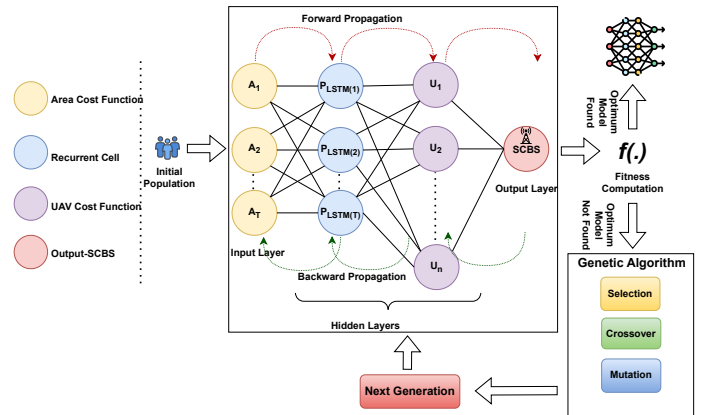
Area Cost Function

Recurrent Cell

UAV Cost Function

Output-SCBS

Initial Population

Forward Propagation

$A_1$

$A_2$

$A_T$

$P_{LSTM(1)}$

$P_{LSTM(2)}$

$P_{LSTM(T)}$

$U_1$

$U_2$

$U_n$

SCBS

Output Layer

Input Layer

Backward Propagation

Hidden Layers

Optimum Model Found

$f(.)$

Fitness Computation

Optimum Model Not Found

Genetic Algorithm

Selection

Crossover

Mutation

Next Generation